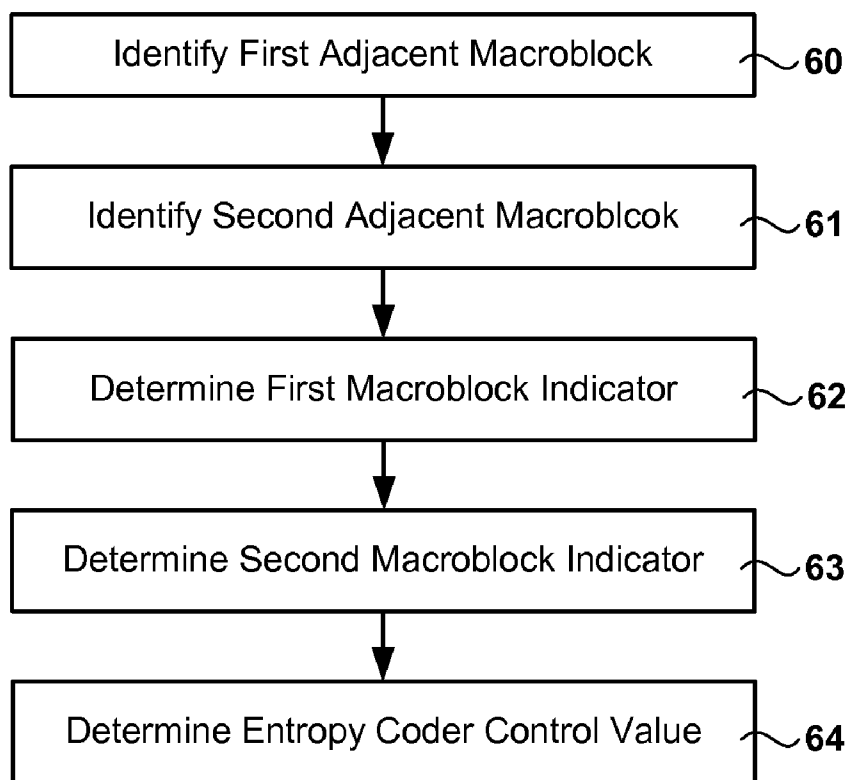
Identify First Adjacent Macroblock
60

Identify Second Adjacent Macroblcok
61

Determine First Macroblock Indicator
62

Determine Second Macroblock Indicator
63

Determine Entropy Coder Control Value
64